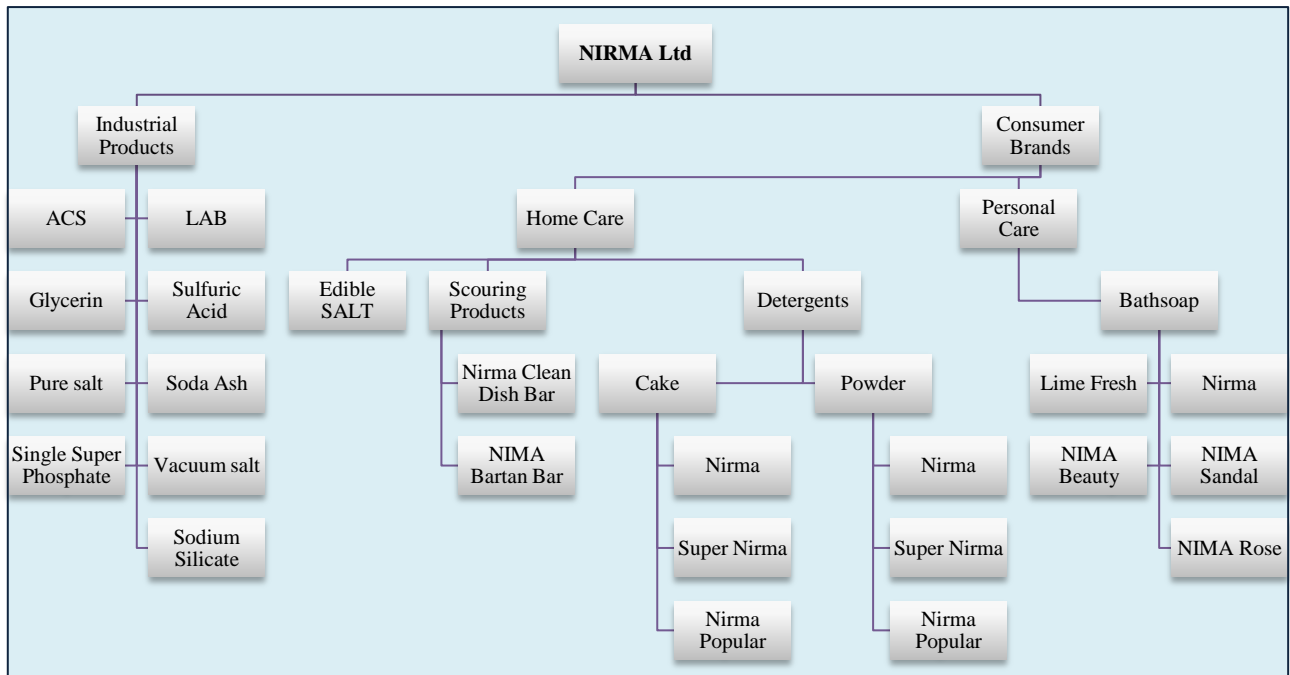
NIRMA Ltd

Industrial Products

Consumer Brands

ACS

LAB

Glycerin

Sulfuric Acid

Pure salt

Soda Ash

Single Super Phosphate

Vacuum salt

Sodium Silicate

Home Care

Personal Care

Edible SALT

Scouring Products

Detergents

Bathsoap

Nirma Clean Dish Bar

NIMA Bartan Bar

Cake

Powder

Nirma

Super Nirma

Nirma Popular

Nirma

Super Nirma

Nirma Popular

Lime Fresh

Nirma

NIMA Beauty

NIMA Sandal

NIMA Rose